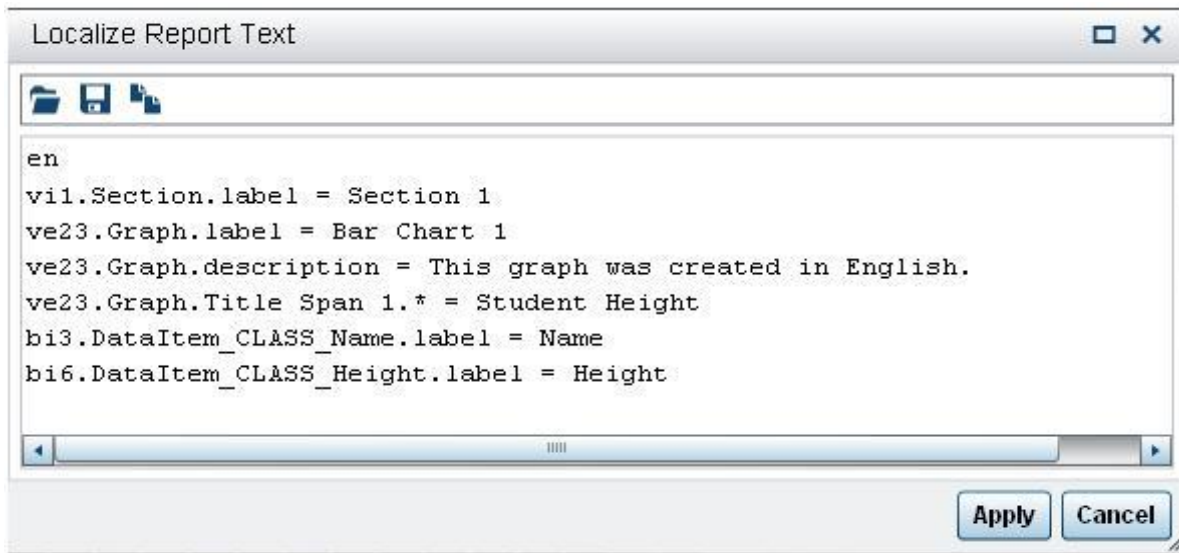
Localize Report Text

en
vi1.Section.label = Section 1
ve23.Graph.label = Bar Chart 1
ve23.Graph.description = This graph was created in English.
ve23.Graph.Title Span 1.* = Student Height
bi3.DataItem_CLASS_Name.label = Name
bi6.DataItem_CLASS_Height.label = Height

Apply Cancel